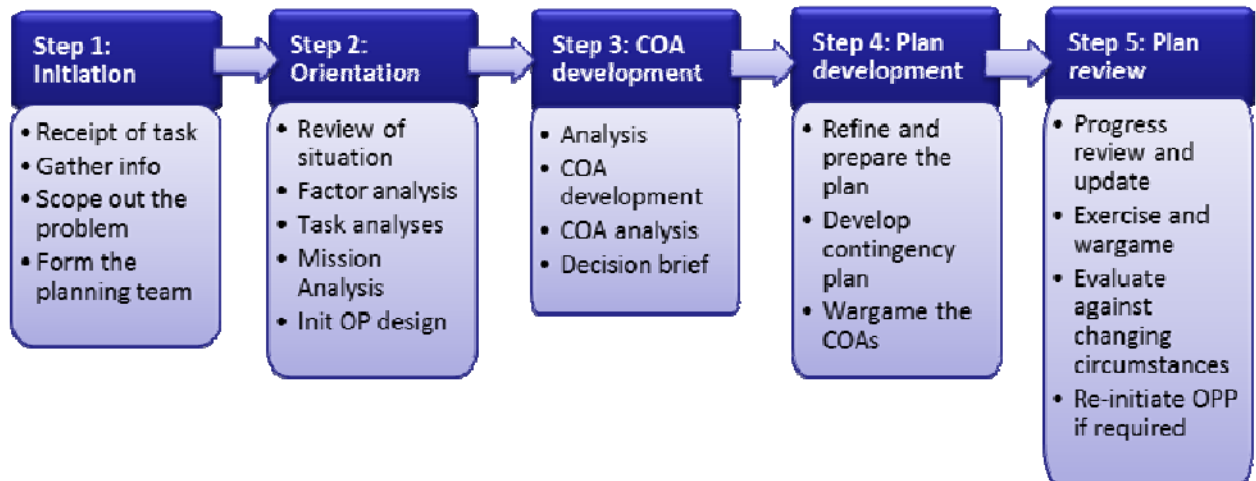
Step 1: Initiation

- Receipt of task
- Gather info
- Scope out the problem
- Form the planning team

Step 2: Orientation

- Review of situation
- Factor analysis
- Task analyses
- Mission Analysis
- Init OP design

Step 3: COA development

- Analysis
- COA development
- COA analysis
- Decision brief

Step 4: Plan development

- Refine and prepare the plan
- Develop contingency plan
- Wargame the COAs

Step 5: Plan review

- Progress review and update
- Exercise and wargame
- Evaluate against changing circumstances
- Re-initiate OPP if required